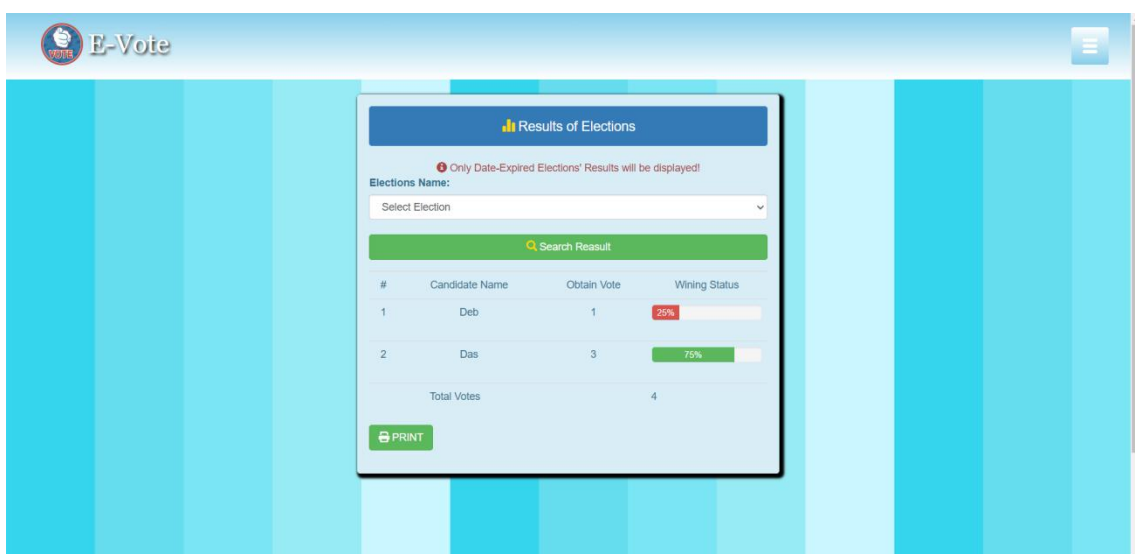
VOTE E-Vote

Results of Elections

Only Date-Expired Elections' Results will be displayed!

Elections Name:

Select Election

Search Reasult

| # | Candidate Name | Obtain Vote | Wining Status |
|---|---|---|---|
| 1 | Deb | 1 | 25% |
| 2 | Das | 3 | 75% |
| | Total Votes | 4 | |

PRINT